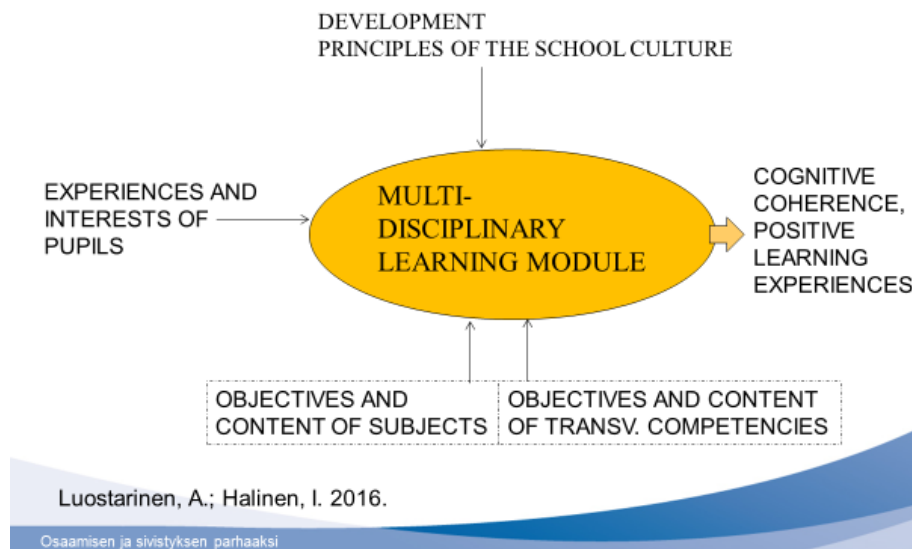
DEVELOPMENT
PRINCIPLES OF THE SCHOOL CULTURE

EXPERIENCES AND INTERESTS OF PUPILS

MULTI-DISCIPLINARY LEARNING MODULE

COGNITIVE COHERENCE, POSITIVE LEARNING EXPERIENCES

OBJECTIVES AND CONTENT OF SUBJECTS

OBJECTIVES AND CONTENT OF TRANSV. COMPETENCIES

Luostarinen, A.; Halinen, I. 2016.

Osaamisen ja sivistyksen parhaaksi